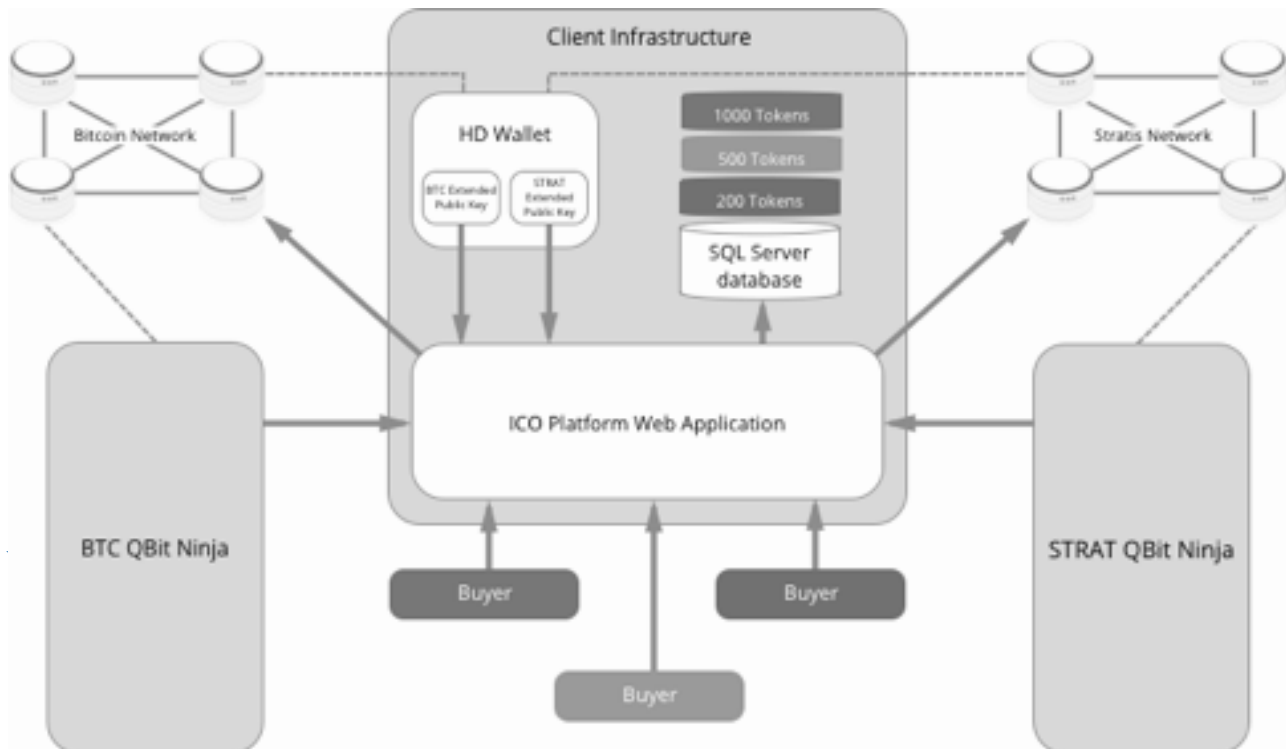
Client Infrastructure

Bitcoin Network

HD Wallet

BTC Extended Public Key

STRAT Extended Public Key

1000 Tokens

500 Tokens

200 Tokens

SQL Server database

Stratis Network

ICO Platform Web Application

BTC QBit Ninja

STRAT QBit Ninja

Buyer

Buyer

Buyer